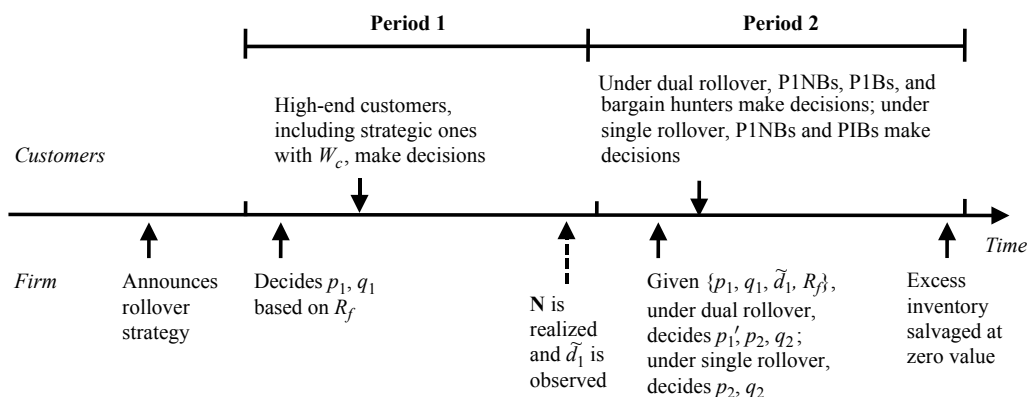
Period 1

Period 2

Customers

High-end customers, including strategic ones with $W_c$, make decisions

Under dual rollover, P1NBs, P1Bs, and bargain hunters make decisions; under single rollover, P1NBs and PIBs make decisions

Time

Firm

Announces rollover strategy

Decides $p_1$, $q_1$ based on $R_f$

**N** is realized and $\widetilde{d}_1$ is observed

Given $\{p_1, q_1, \widetilde{d}_1, R_f\}$, under dual rollover, decides $p_1'$, $p_2$, $q_2$; under single rollover, decides $p_2$, $q_2$

Excess inventory salvaged at zero value